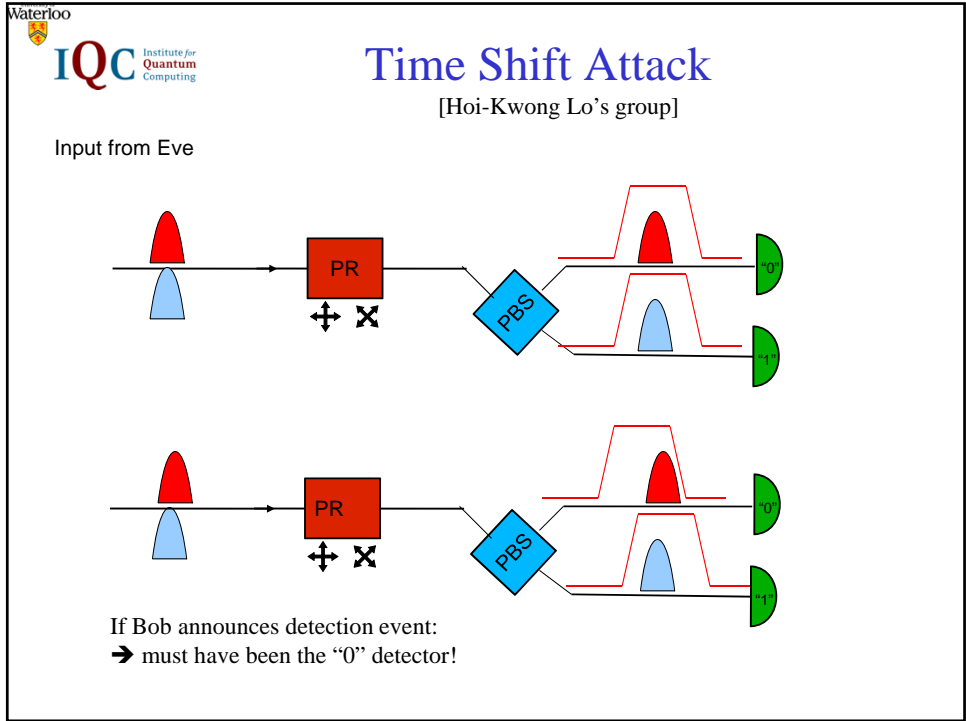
Waterloo

IQC Institute for Quantum Computing

Time Shift Attack

[Hoi-Kwong Lo's group]

Input from Eve

PR

PBS

"0"

"1"

PR

PBS

"0"

"1"

If Bob announces detection event:
➔ must have been the "0" detector!